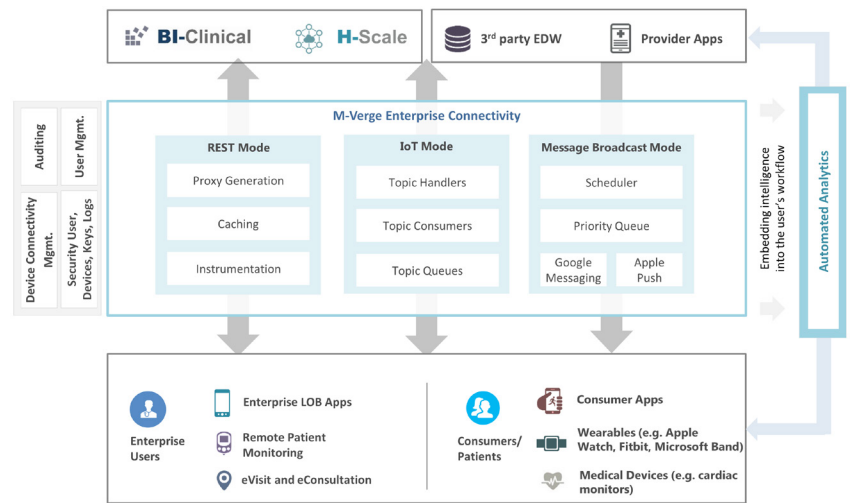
BI-Clinical

H-Scale

3rd party EDW

Provider Apps

Auditing

User Mgmt.

Device Connectivity Mgmt.

Security User, Devices, Keys, Logs

M-Verge Enterprise Connectivity

REST Mode

Proxy Generation

Caching

Instrumentation

IoT Mode

Topic Handlers

Topic Consumers

Topic Queues

Message Broadcast Mode

Scheduler

Priority Queue

Google Messaging

Apple Push

Embedding intelligence into the user's workflow

Automated Analytics

Enterprise Users

Enterprise LOB Apps

Remote Patient Monitoring

eVisit and eConsultation

Consumers/ Patients

Consumer Apps

Wearables (e.g. Apple Watch, Fitbit, Microsoft Band)

Medical Devices (e.g. cardiac monitors)